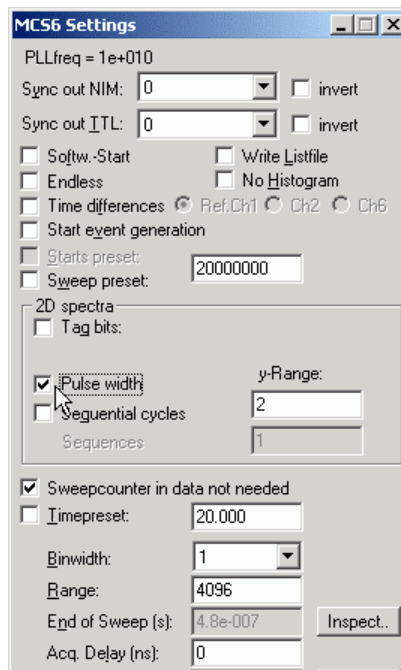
MCS6 Settings

PLLfreq = 1e+010

Sync out NIM: 0 invert

Sync out TTL: 0 invert

Softw.-Start
Write Listfile
Endless
No Histogram
Time differences Ref.Ch1 Ch2 Ch6
Start event generation
Starts preset:
Sweep preset: 20000000

2D spectra
Tag bits:
Pulse width
y-Range:
Sequential cycles 2
Sequences 1

Sweepcounter in data not needed
Timepreset: 20.000
Binwidth: 1
Range: 4096
End of Sweep (s): 4.8e-007 Inspect..
Acq. Delay (ns): 0